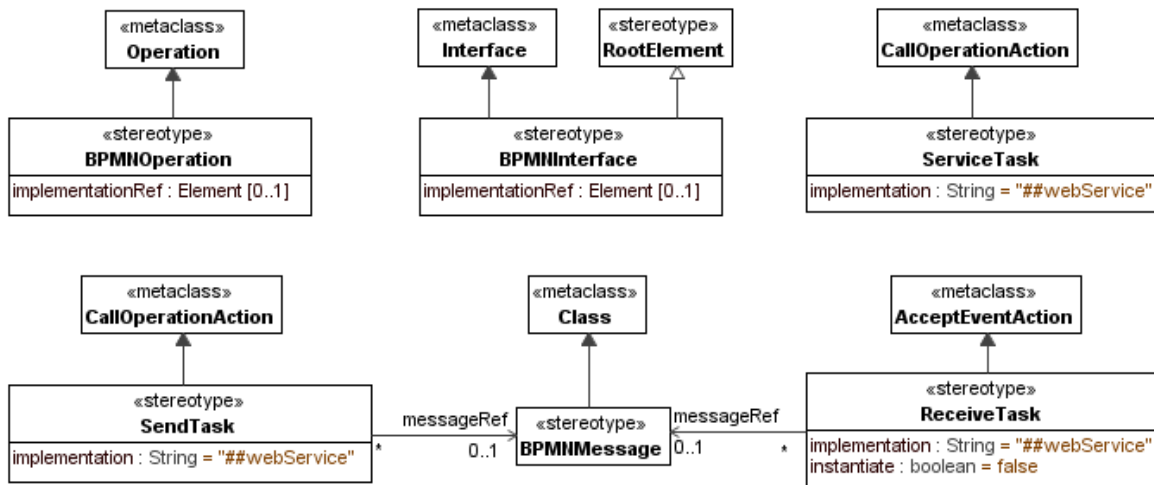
«metaclass»
Operation

«stereotype»
BPMNOperation
implementationRef : Element [0..1]

«metaclass»
Interface

«stereotype»
RootElement

«stereotype»
BPMNInterface
implementationRef : Element [0..1]

«metaclass»
CallOperationAction

«stereotype»
ServiceTask
implementation : String = "##webService"

«metaclass»
CallOperationAction

«stereotype»
SendTask
implementation : String = "##webService"

*
messageRef
0..1

«metaclass»
Class

«stereotype»
BPMNMessage

messageRef
0..1
*

«metaclass»
AcceptEventAction

«stereotype»
ReceiveTask
implementation : String = "##webService"
instantiate : boolean = false